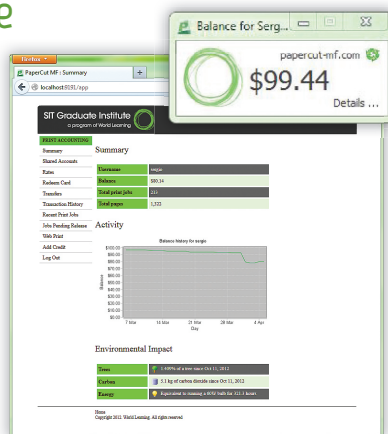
Balance for Serg...

papercut-mf.com

$99.44

Details ...

Firefox

PaperCut MF : Summary

localhost:9191/app

SIT Graduate Institute

a program of World Learning

PRINT ACCOUNTING

Summary

Shared Accounts

Rates

Redeem Card

Transfers

Transaction History

Recent Print Jobs

Jobs Pending Release

Web Print

Add Credit

Log Out

Summary

| Username | sergio |
|---|---|
| Balance | $80.14 |
| Total print jobs | 211 |
| Total pages | 1,322 |

Activity

Balance history for sergio

$100.00 $90.00 $80.00 $70.00 $60.00 $50.00 $40.00 $30.00 $20.00 $10.00 $0.00

Balance

7 Mar 14 Mar 21 Mar 28 Mar 4 Apr

Day

Environmental Impact

| Trees | 1.608% of a tree since Oct 11, 2012 |
|---|---|
| Carbon | 5.1 kg of carbon dioxide since Oct 11, 2012 |
| Energy | Equivalent to running a 60W bulb for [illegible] hours |

Home

Copyright 2012. World Learning. All rights reserved.